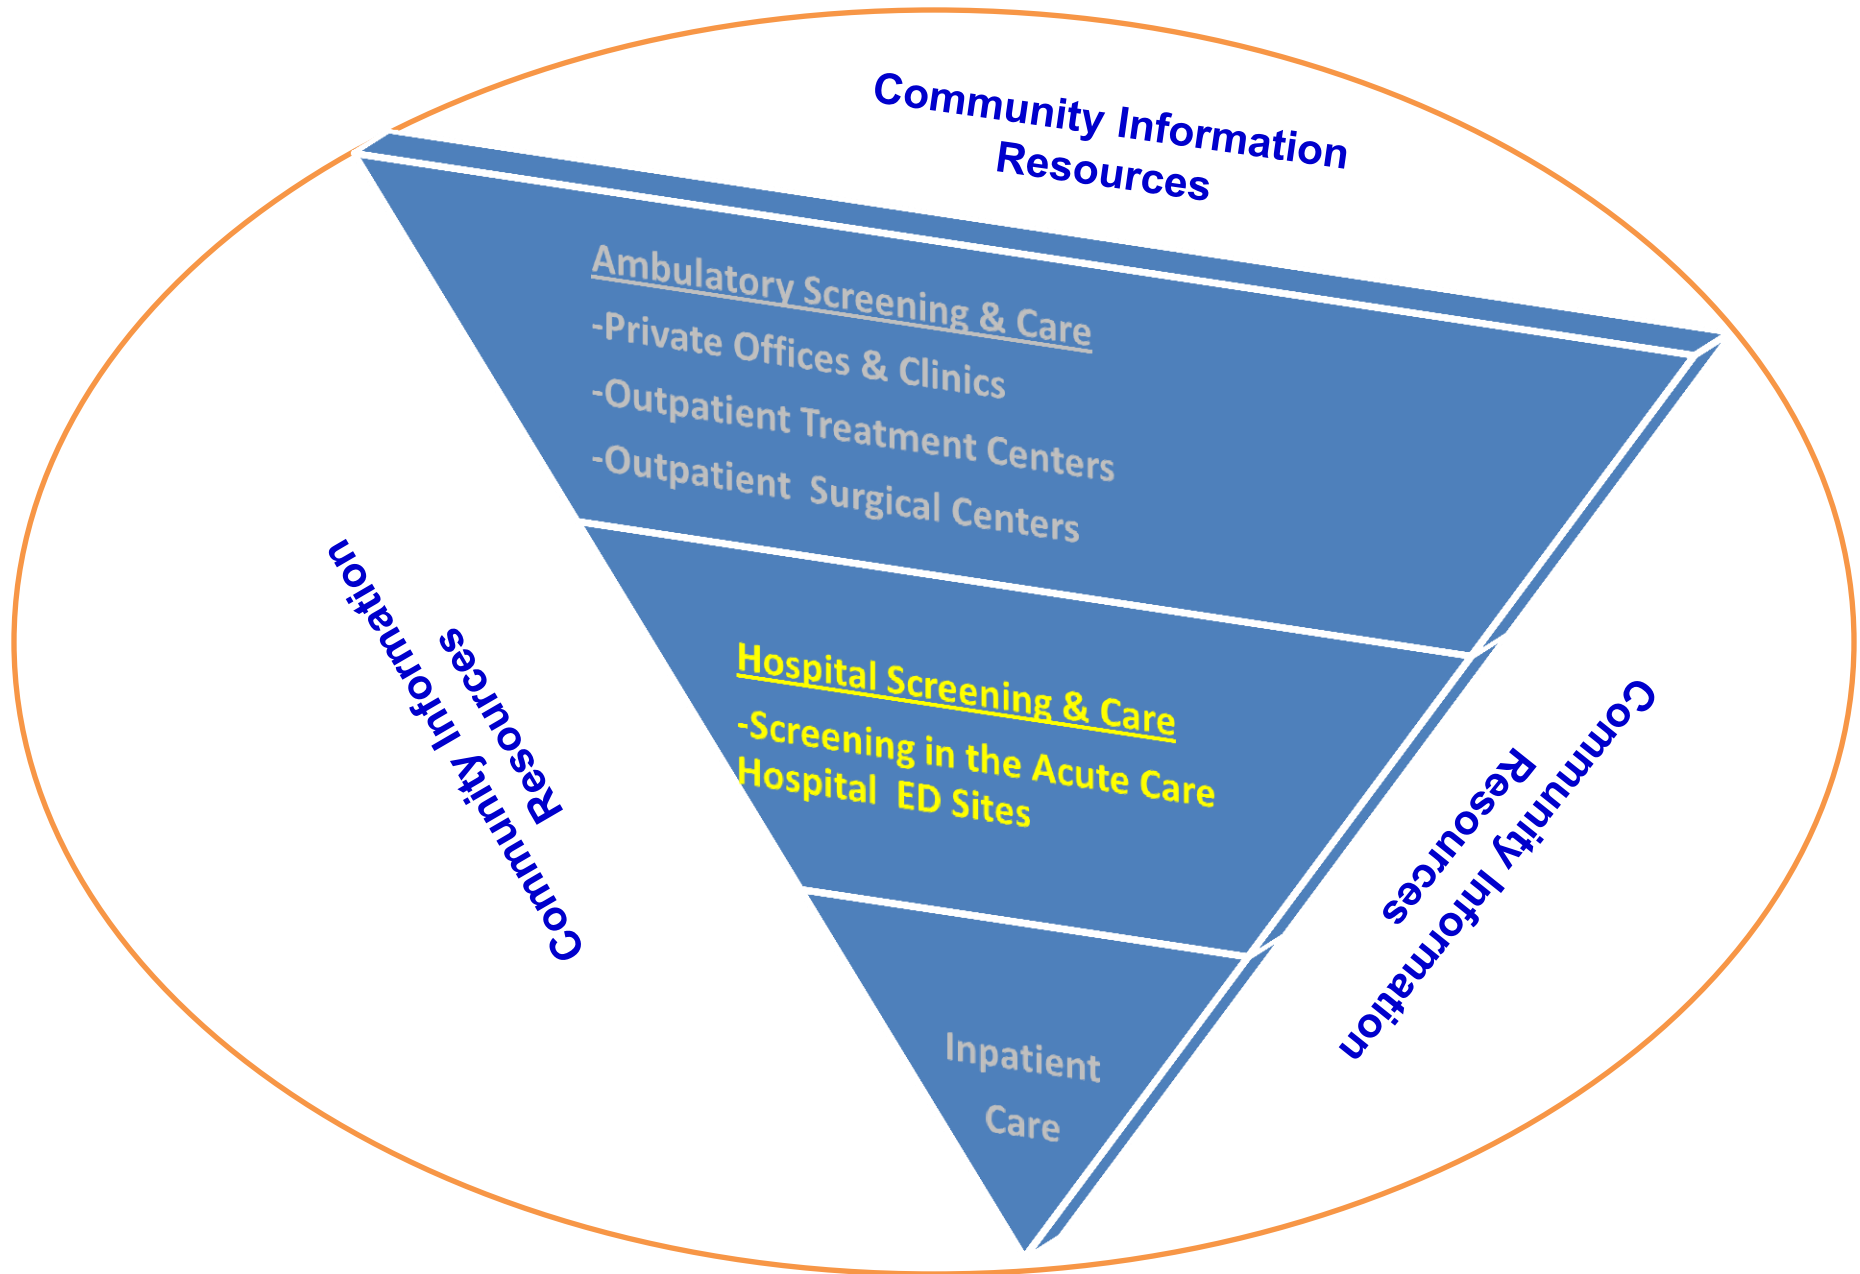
Community Information Resources

Ambulatory Screening & Care
-Private Offices & Clinics
-Outpatient Treatment Centers
-Outpatient Surgical Centers

Community Information Resources

Hospital Screening & Care
-Screening in the Acute Care Hospital ED Sites

Community Information Resources

Inpatient Care